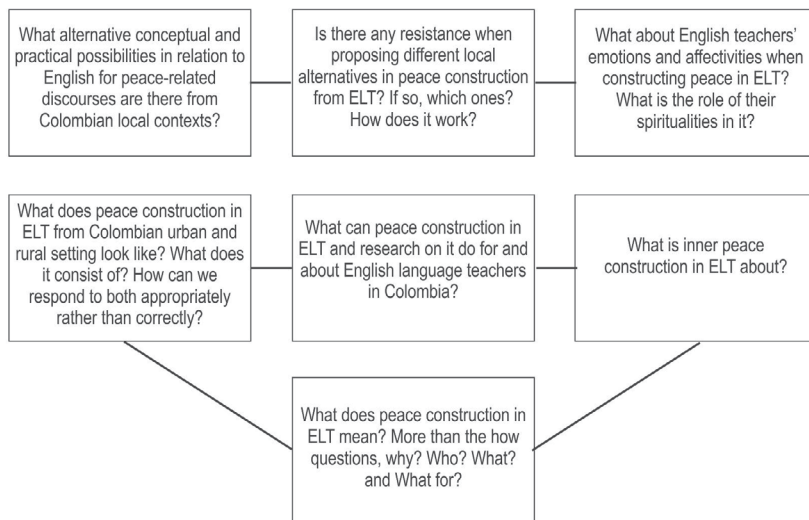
What alternative conceptual and practical possibilities in relation to English for peace-related discourses are there from Colombian local contexts?

Is there any resistance when proposing different local alternatives in peace construction from ELT? If so, which ones? How does it work?

What about English teachers' emotions and affectivities when constructing peace in ELT? What is the role of their spiritualities in it?

What does peace construction in ELT from Colombian urban and rural setting look like? What does it consist of? How can we respond to both appropriately rather than correctly?

What can peace construction in ELT and research on it do for and about English language teachers in Colombia?

What is inner peace construction in ELT about?

What does peace construction in ELT mean? More than the how questions, why? Who? What? and What for?